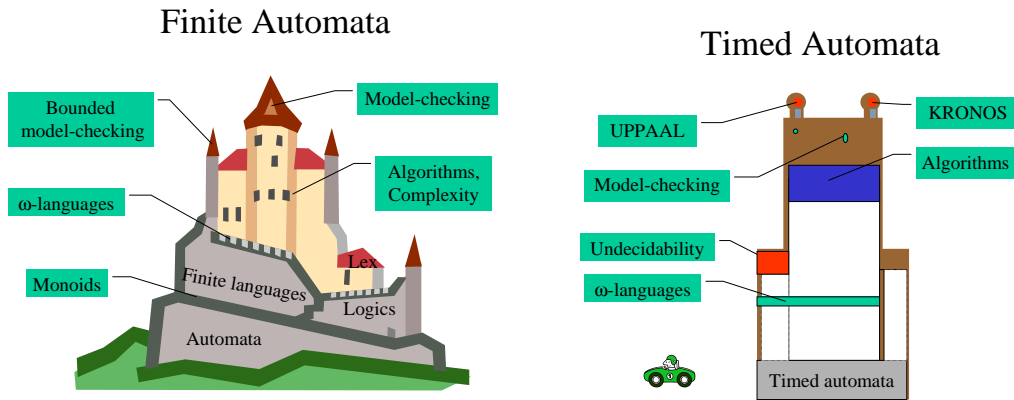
Finite Automata

Bounded model-checking

Model-checking

Algorithms, Complexity

ω-languages

Lex

Monoids

Finite languages

Logics

Automata

Timed Automata

UPPAAL

KRONOS

Model-checking

Algorithms

Undecidability

ω-languages

Timed automata